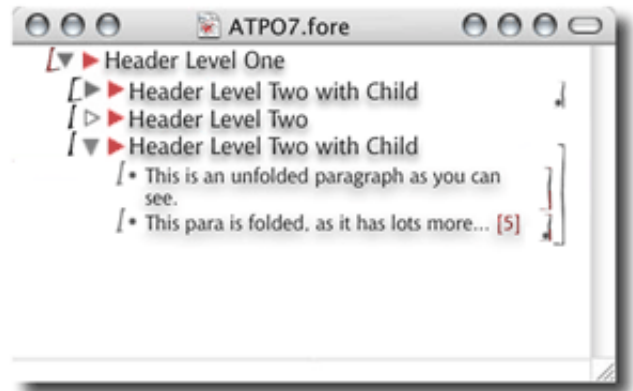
ATPO7.fore

Header Level One

Header Level Two with Child

Header Level Two

Header Level Two with Child

• This is an unfolded paragraph as you can see.

• This para is folded, as it has lots more... [5]